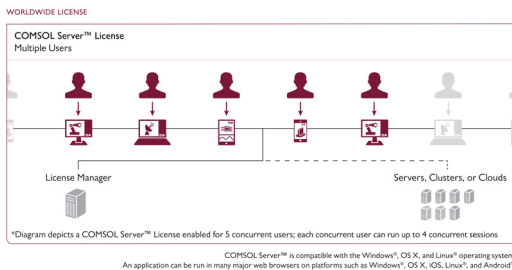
WORLDWIDE LICENSE

COMSOL Server™ License
Multiple Users

License Manager

Servers, Clusters, or Clouds

*Diagram depicts a COMSOL Server™ License enabled for 5 concurrent users; each concurrent user can run up to 4 concurrent sessions

COMSOL Server™ is compatible with the Windows®, OS X, and Linux® operating system
An application can be run in many major web browsers on platforms such as Windows®, OS X, iOS, Linux®, and Android